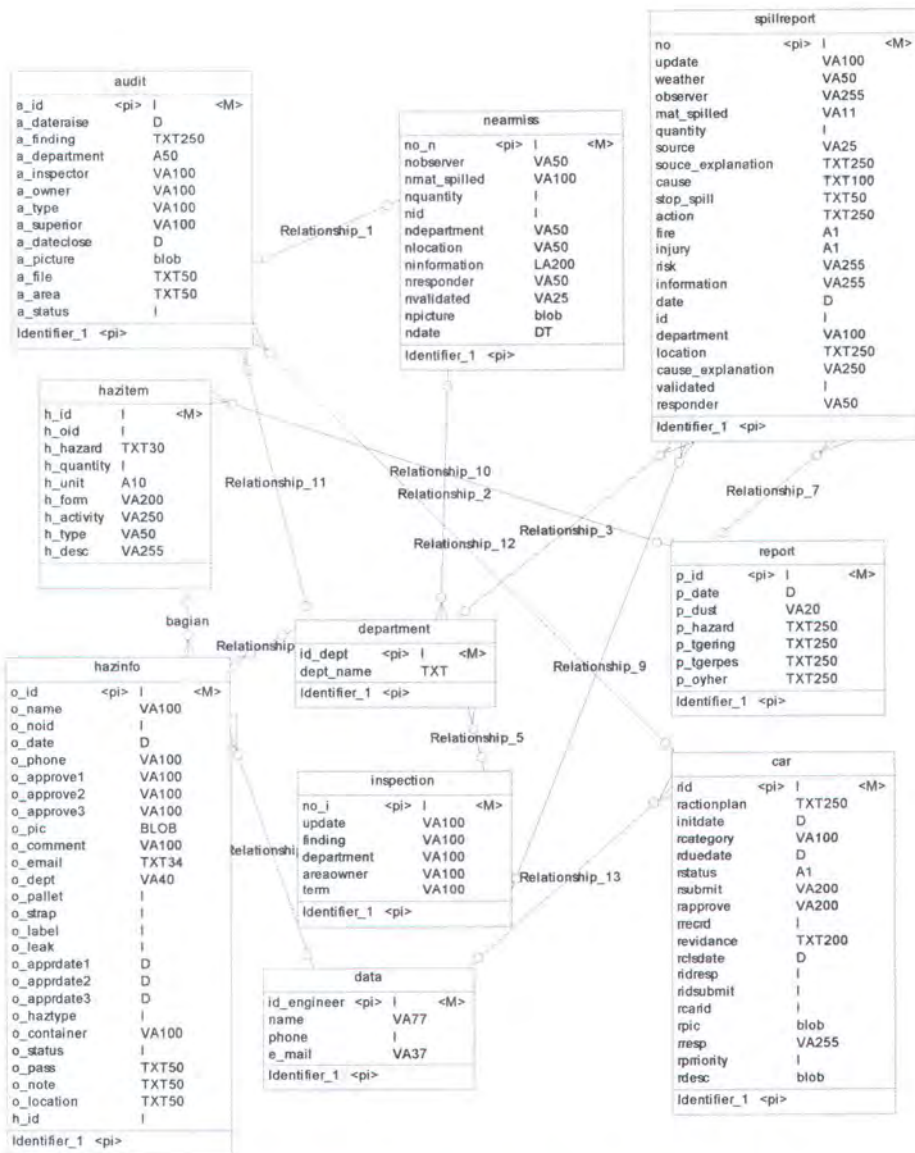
spillreport

| no | <pi> | I | <M> |
|---|---|---|---|
| update | | VA100 | |
| weather | | VA50 | |
| observer | | VA255 | |
| mat_spilled | | VA11 | |
| quantity | | I | |
| source | | VA25 | |
| souce_explanation | | TXT250 | |
| cause | | TXT100 | |
| stop_spill | | TXT50 | |
| action | | TXT250 | |
| fire | | A1 | |
| injury | | A1 | |
| risk | | VA255 | |
| information | | VA255 | |
| date | | D | |
| id | | I | |
| department | | VA100 | |
| location | | TXT250 | |
| cause_explanation | | VA250 | |
| validated | | I | |
| responder | | VA50 | |

Identifier_1 <pi>

audit

| a_id | <pi> | I | <M> |
|---|---|---|---|
| a_dateraise | | D | |
| a_finding | | TXT250 | |
| a_department | | A50 | |
| a_inspector | | VA100 | |
| a_owner | | VA100 | |
| a_type | | VA100 | |
| a_superior | | VA100 | |
| a_dateclose | | D | |
| a_picture | | blob | |
| a_file | | TXT50 | |
| a_area | | TXT50 | |
| a_status | | I | |

Identifier_1 <pi>

nearmiss

| no_n | <pi> | I | <M> |
|---|---|---|---|
| nobserver | | VA50 | |
| nmat_spilled | | VA100 | |
| nquantity | | I | |
| nid | | I | |
| ndepartment | | VA50 | |
| nlocation | | VA50 | |
| ninformation | | LA200 | |
| nresponder | | VA50 | |
| nvalidated | | VA25 | |
| npicture | | blob | |
| ndate | | DT | |

Identifier_1 <pi>

Relationship_1

hazitem

| h_id | I | <M> |
|---|---|---|
| h_oid | I | |
| h_hazard | TXT30 | |
| h_quantity | I | |
| h_unit | A10 | |
| h_form | VA200 | |
| h_activity | VA250 | |
| h_type | VA50 | |
| h_desc | VA255 | |

Relationship_11

Relationship_10

Relationship_2

Relationship_7

Relationship_3

Relationship_12

report

| p_id | <pi> | I | <M> |
|---|---|---|---|
| p_date | | D | |
| p_dust | | VA20 | |
| p_hazard | | TXT250 | |
| p_tgering | | TXT250 | |
| p_tgerpes | | TXT250 | |
| p_oyher | | TXT250 | |

Identifier_1 <pi>

bagian

Relationship

department

| id_dept | <pi> | I | <M> |
|---|---|---|---|
| dept_name | | TXT | |

Identifier_1 <pi>

Relationship_9

hazinfo

| o_id | <pi> | I | <M> |
|---|---|---|---|
| o_name | | VA100 | |
| o_noid | | I | |
| o_date | | D | |
| o_phone | | VA100 | |
| o_approve1 | | VA100 | |
| o_approve2 | | VA100 | |
| o_approve3 | | VA100 | |
| o_pic | | BLOB | |
| o_comment | | VA100 | |
| o_email | | TXT34 | |
| o_dept | | VA40 | |
| o_pallet | | I | |
| o_strap | | I | |
| o_label | | I | |
| o_leak | | I | |
| o_apprdate1 | | D | |
| o_apprdate2 | | D | |
| o_apprdate3 | | D | |
| o_haztype | | I | |
| o_container | | VA100 | |
| o_status | | I | |
| o_pass | | TXT50 | |
| o_note | | TXT50 | |
| o_location | | TXT50 | |
| h_id | | I | |

Identifier_1 <pi>

Relationship_5

inspection

| no_i | <pi> | I | <M> |
|---|---|---|---|
| update | | VA100 | |
| finding | | VA100 | |
| department | | VA100 | |
| areaowner | | VA100 | |
| term | | VA100 | |

Identifier_1 <pi>

Relationshi

Relationship_13

car

| rid | <pi> | I | <M> |
|---|---|---|---|
| ractionplan | | TXT250 | |
| initdate | | D | |
| rcategory | | VA100 | |
| rduedate | | D | |
| rstatus | | A1 | |
| rsubmit | | VA200 | |
| rapprove | | VA200 | |
| rrecrd | | I | |
| revidance | | TXT200 | |
| rclsdate | | D | |
| ridresp | | I | |
| ridsubmit | | I | |
| rcarid | | I | |
| rpic | | blob | |
| rresp | | VA255 | |
| rpriority | | I | |
| rdesc | | blob | |

Identifier_1 <pi>

data

| id_engineer | <pi> | I | <M> |
|---|---|---|---|
| name | | VA77 | |
| phone | | I | |
| e_mail | | VA37 | |

Identifier_1 <pi>